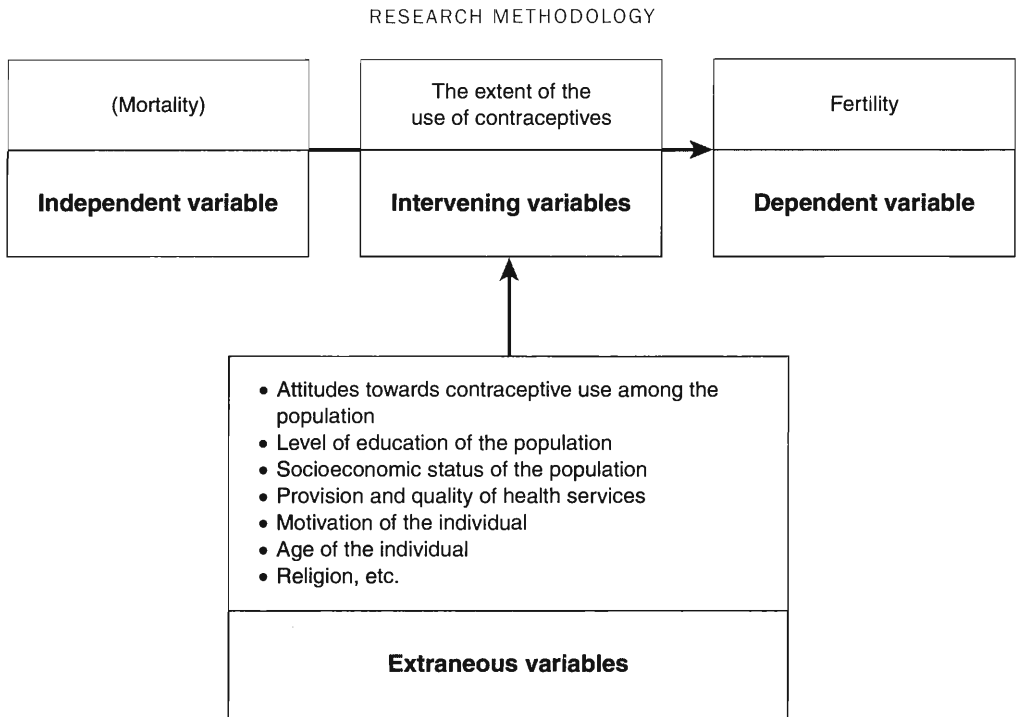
RESEARCH METHODOLOGY

(Mortality)

Independent variable

The extent of the use of contraceptives

Intervening variables

Fertility

Dependent variable

- Attitudes towards contraceptive use among the population
- Level of education of the population
- Socioeconomic status of the population
- Provision and quality of health services
- Motivation of the individual
- Age of the individual
- Religion, etc.

Extraneous variables